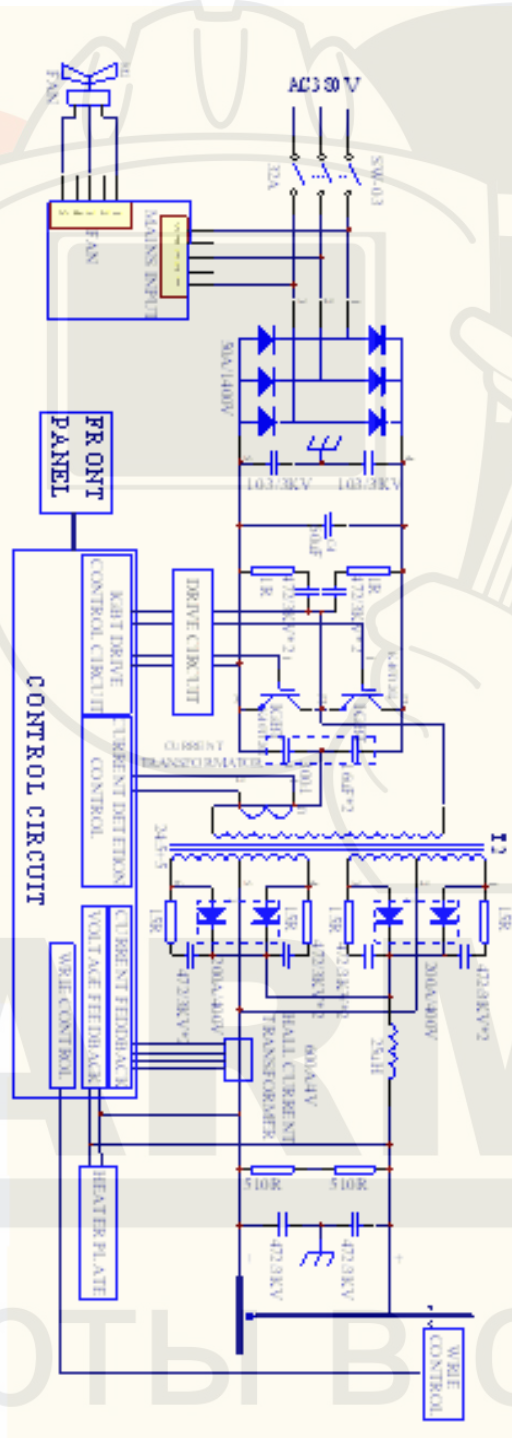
AC380V
SW-03
32A
FAN
FAN
MAINS INPUT
90A/1400V
FRONT PANEL
103/3KV
103/3KV
C4 50uF
1R
472/3KV*2
1R
472/3KV*2
DRIVE CIRCUIT
IGBT DRIVE CONTROL CIRCUIT
CONTROL CIRCUIT
CURRENT DETECTION CONTROL
CURRENT TRANSFORMATOR
IGBT
IGBT
6uF*2
0.001
T2
24.5:5
15R
15R
15R
15R
472/3KV*2
200A/400V
472/3KV*2
472/3KV*2
200A/400V
472/3KV*2
25uH
HALL CURRENT TRANSFORMER
600A/4V
CURRENT FEEDBACK
VOLTAGE FEEDBACK
WIRE CONTROL
HEATER PLATE
510R
510R
472/3KV
472/3KV
-
+
WIRE CONTROL